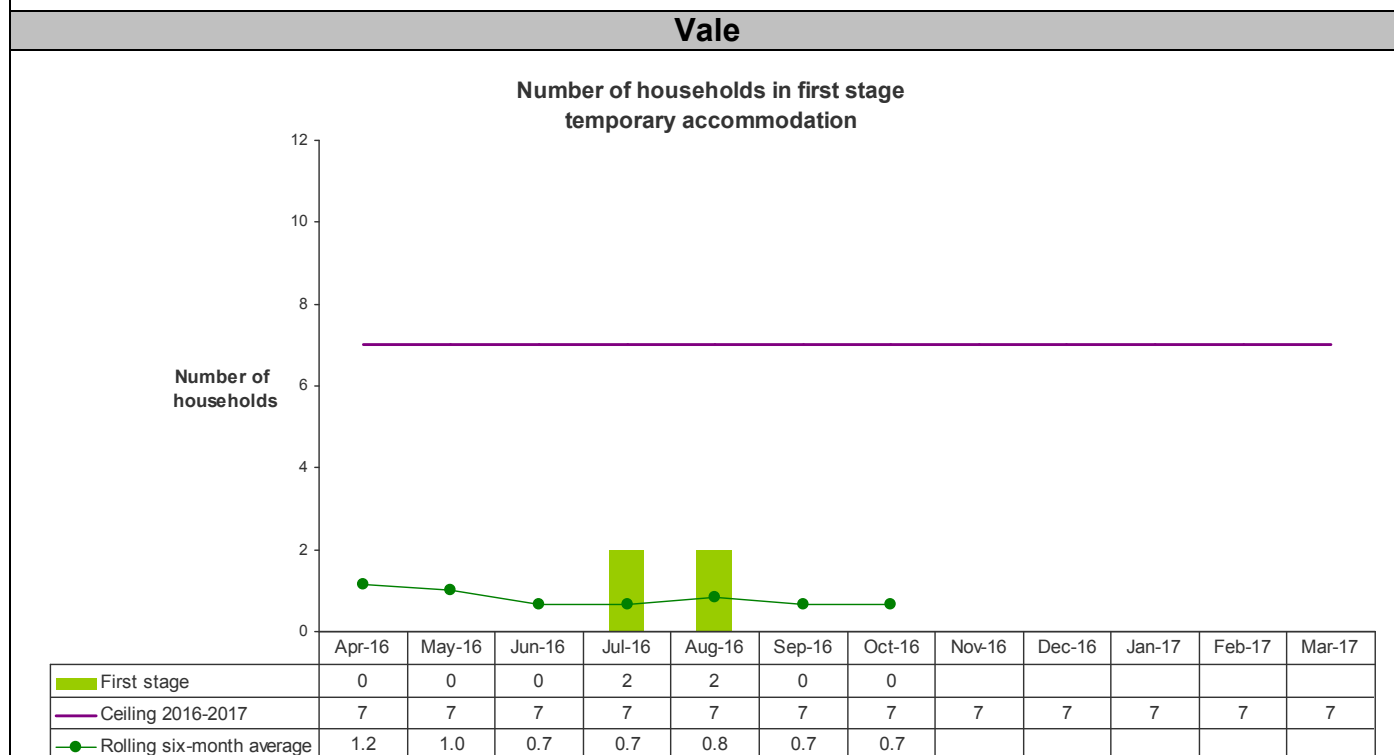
Vale

Number of households in first stage temporary accommodation

12
10
8
6
4
2
0

Number of households

| | Apr-16 | May-16 | Jun-16 | Jul-16 | Aug-16 | Sep-16 | Oct-16 | Nov-16 | Dec-16 | Jan-17 | Feb-17 | Mar-17 |
|---|---|---|---|---|---|---|---|---|---|---|---|---|
| First stage | 0 | 0 | 0 | 2 | 2 | 0 | 0 | | | | | |
| Ceiling 2016-2017 | 7 | 7 | 7 | 7 | 7 | 7 | 7 | 7 | 7 | 7 | 7 | 7 |
| Rolling six-month average | 1.2 | 1.0 | 0.7 | 0.7 | 0.8 | 0.7 | 0.7 | | | | | |